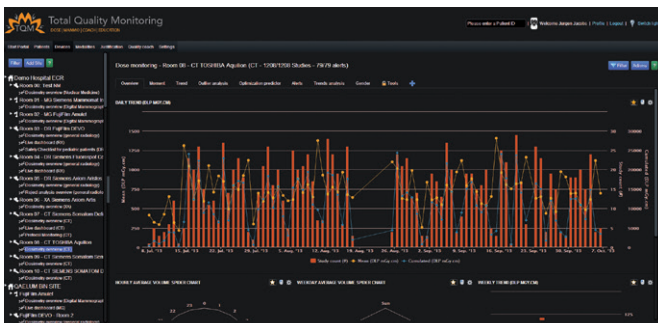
TQM Total Quality Monitoring
DOSE | MAMMO | COACH | EDUCATION

Please enter a Patient ID
Welcome Jeroen Jacobs | Profile | Logout | Switch Lab

Start Portal Patients Devices Modalities Justification Quality results Settings

Filter Add Site

Demo Hospital ECR
Room 00 - Test fak
Room 01 - MG Siemens Mammomat In
Room 02 - MG Fujifilm Amulet
Room 03 - DR Fujifilm DEVO
Room 04 - CR Siemens Fluorospot Co
Room 05 - CR Siemens Axiom Artiste
Room 06 - XA Siemens Axiom Artis
Room 07 - CT Siemens Somatom Defi
Room 08 - CT TOSHIBA Aquilion
Room 09 - CT Siemens Somatom Emo
Room 10 - CT SIEMENS SOMATOM D
GAELUM BIN SITE
Fujifilm Amulet
Fujifilm DEVO - Room 2

Dose monitoring - Room 08 - CT TOSHIBA Aquilion (CT - 1200/1298 Studies - 7979 alerts)

Filter Follow

Overview Moment Trend Outlier analysis Optimization predictor Alerts Trends analysis Gender Tools

DAILY TREND (DLP MEAN)

2,500
2,000
1,500
1,000
500
0

30,000
25,000
20,000
15,000
10,000
5,000
0

8. Jul. '13 15. Jul. '13 22. Jul. '13 29. Jul. '13 5. Aug. '13 12. Aug. '13 19. Aug. '13 26. Aug. '13 2. Sep. '13 9. Sep. '13 16. Sep. '13 23. Sep. '13 30. Sep. '13 7. Oct. '13

Study count (#) Mean (DLP mGy.cm) Cumulated (DLP mGy.cm)

WEEKLY AVERAGE VOLUME SPEED CHART
WEEKDAY AVERAGE VOLUME SPEED CHART
HOURLY TREND (DLP MEAN)